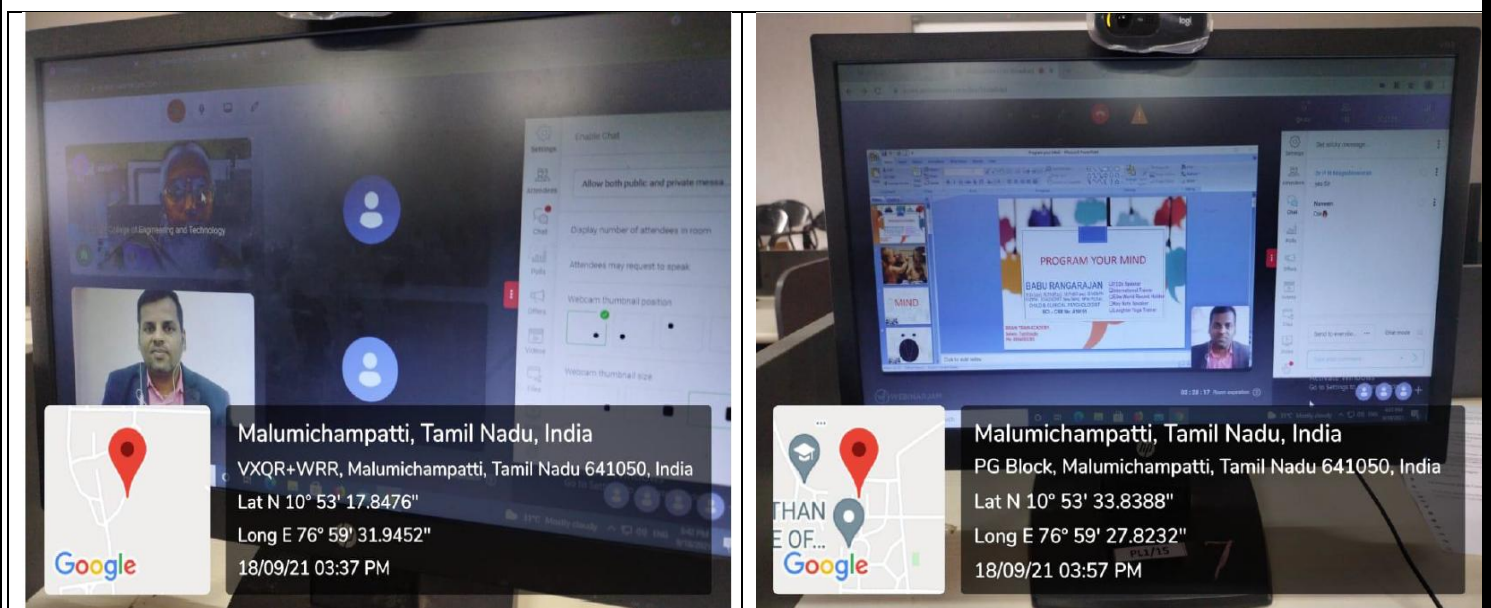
College of Engineering and Technology

Enable Chat

Allow both public and private messa...

Display number of attendees in room

Attendees may request to speak

Webcam thumbnail position

Webcam thumbnail size

Settings

Attendees

Chat

Polls

Offers

Videos

Files

Google

Malumichampatti, Tamil Nadu, India

VXQR+WRR, Malumichampatti, Tamil Nadu 641050, India

Lat N 10° 53' 17.8476"

Long E 76° 59' 31.9452"

18/09/21 03:37 PM

logi

PROGRAM YOUR MIND

BABU RANGARAJAN

MIND

THAN

E OF...

Google

Malumichampatti, Tamil Nadu, India

PG Block, Malumichampatti, Tamil Nadu 641050, India

Lat N 10° 53' 33.8388"

Long E 76° 59' 27.8232"

18/09/21 03:57 PM